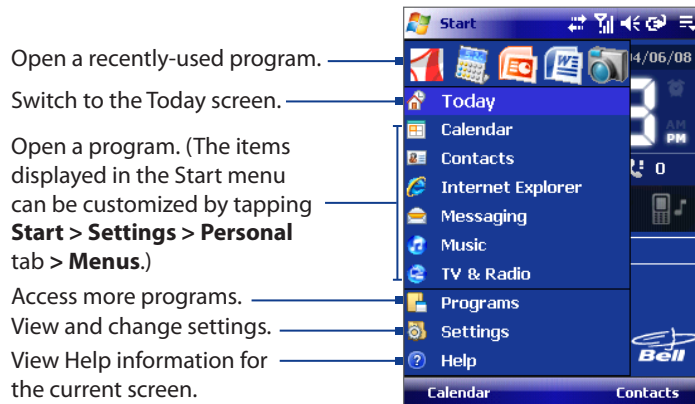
Open a recently-used program.

Switch to the Today screen.

Open a program. (The items displayed in the Start menu can be customized by tapping **Start > Settings > Personal** tab **> Menus**.)

Access more programs.

View and change settings.

View Help information for the current screen.

Start

04/06/08

Today

Calendar

Contacts

Internet Explorer

Messaging

Music

TV & Radio

Programs

Settings

Help

3

AM
PM

0

Bell

Calendar

Contacts